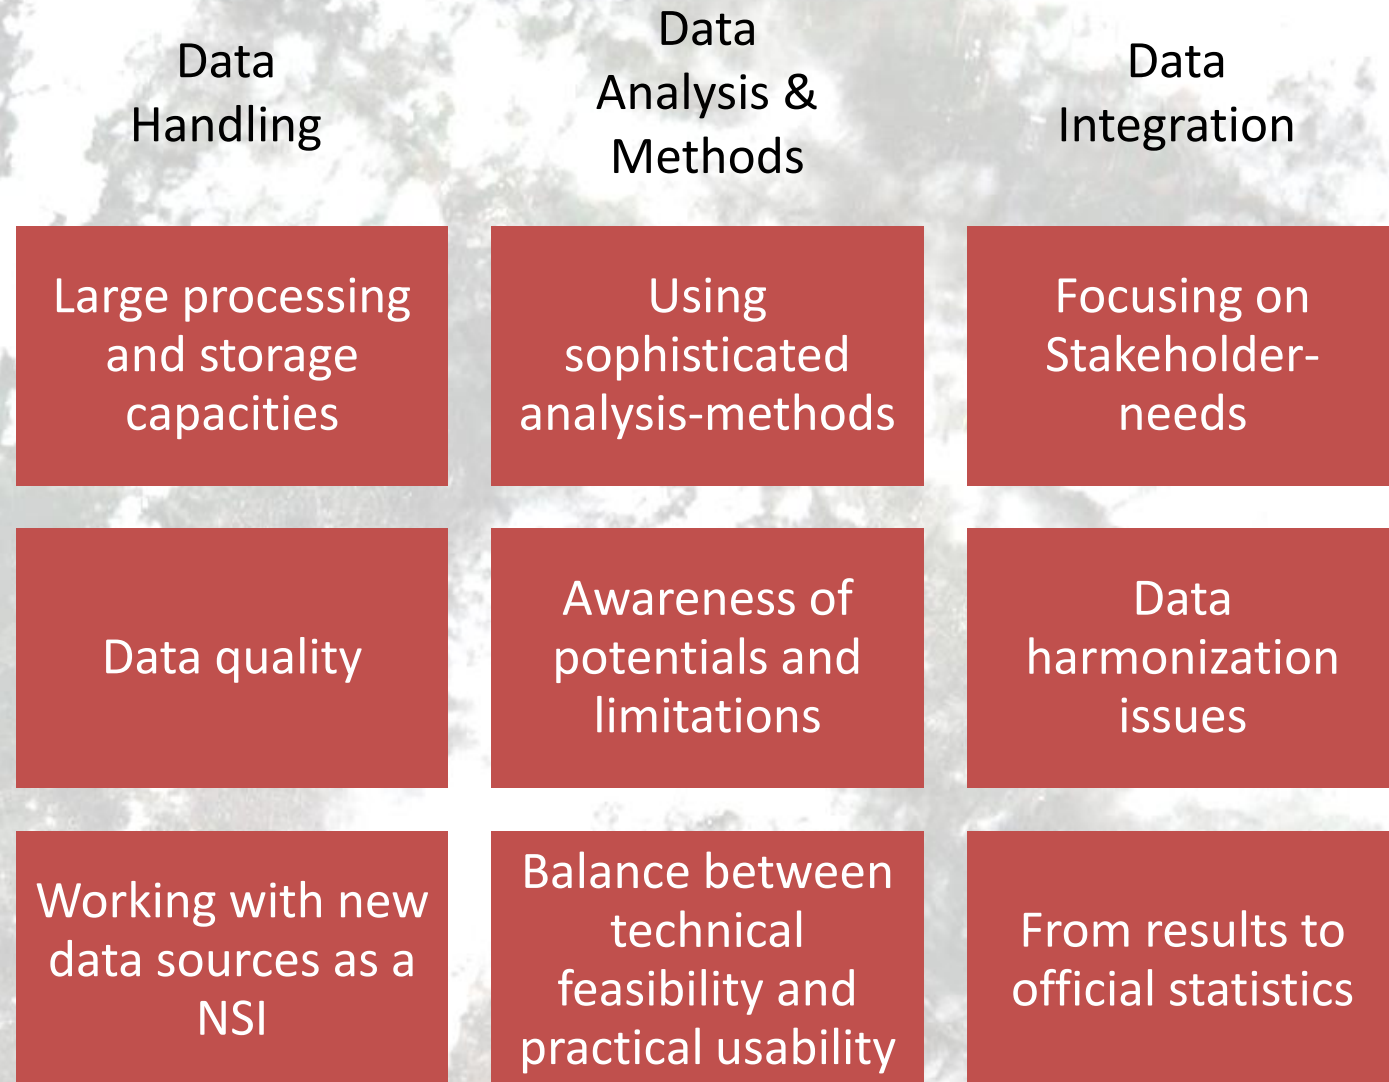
Data Handling

Data Analysis & Methods

Data Integration

Large processing and storage capacities

Using sophisticated analysis-methods

Focusing on Stakeholder-needs

Data quality

Awareness of potentials and limitations

Data harmonization issues

Working with new data sources as a NSI

Balance between technical feasibility and practical usability

From results to official statistics